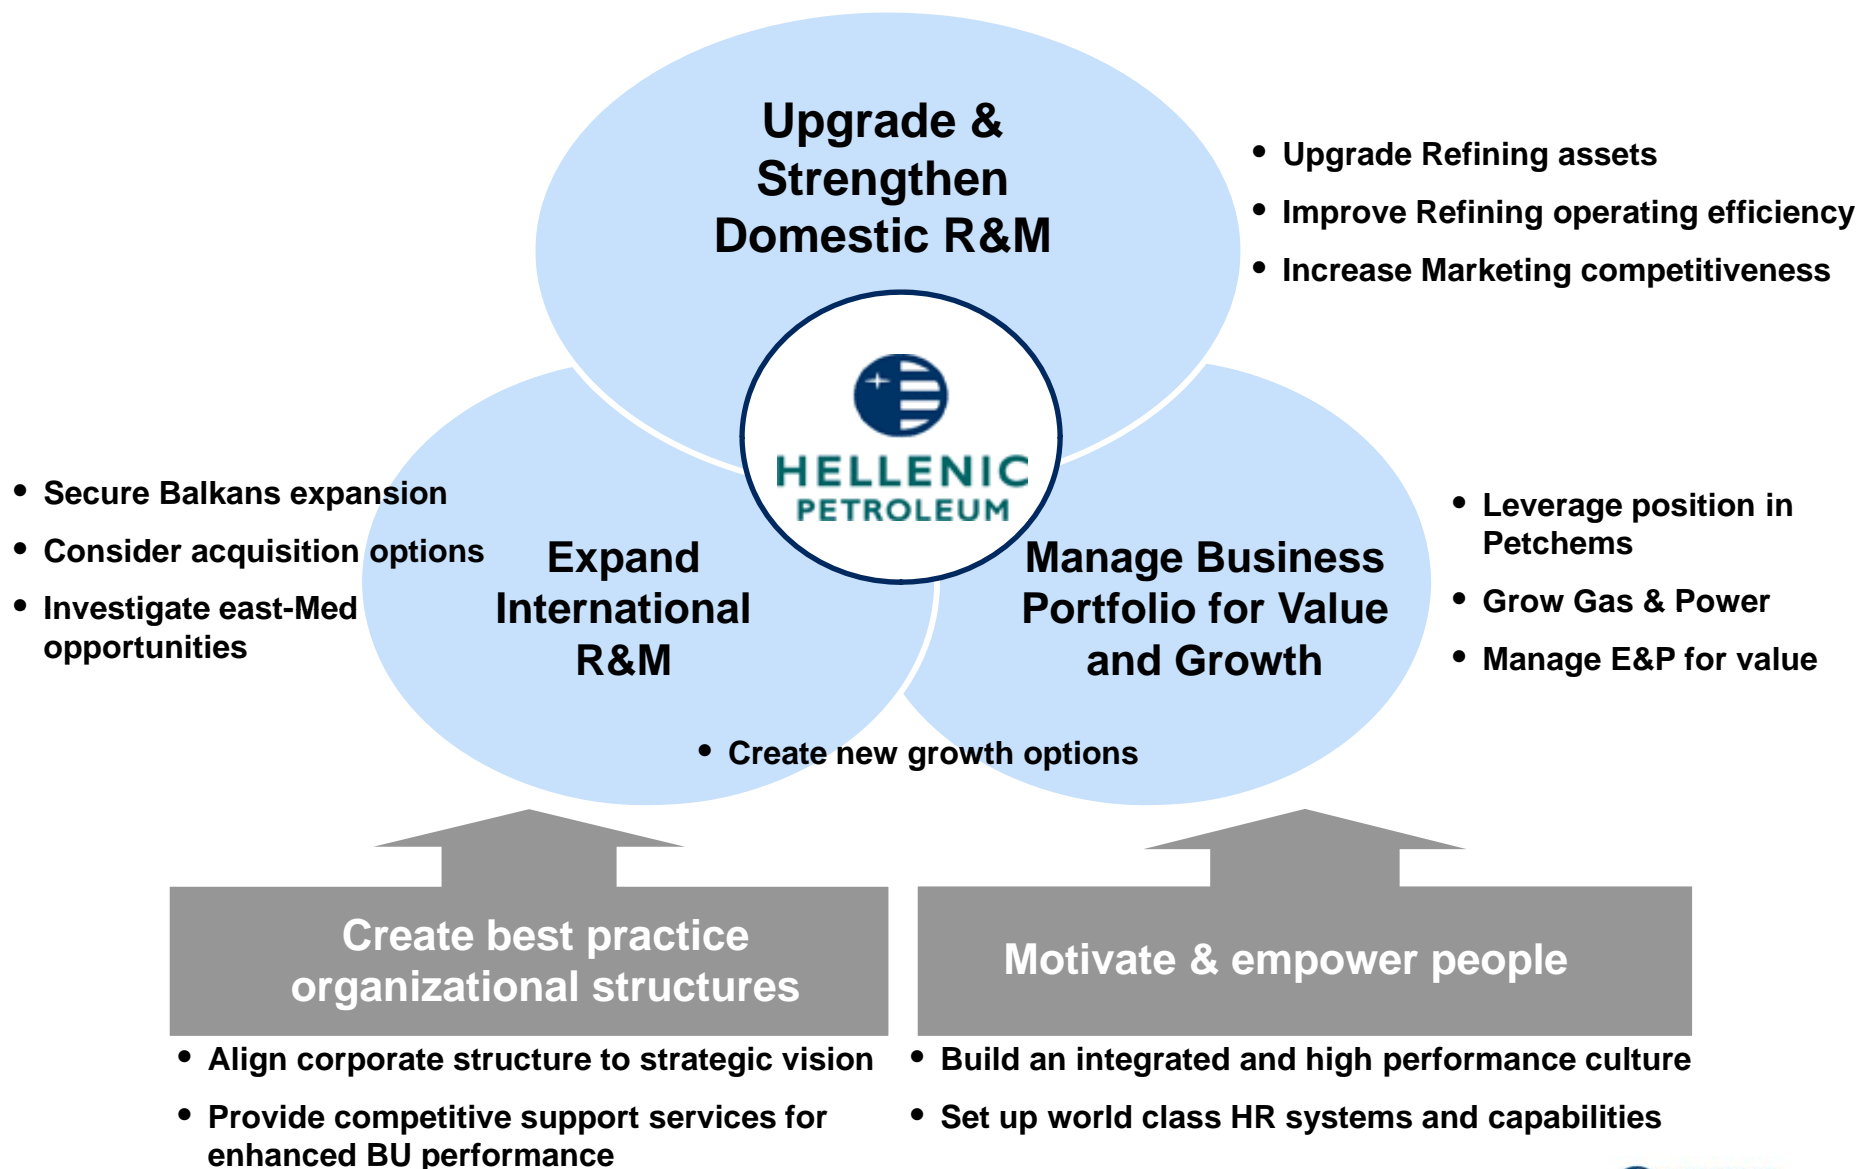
Upgrade & Strengthen Domestic R&M

• Upgrade Refining assets
• Improve Refining operating efficiency
• Increase Marketing competitiveness

HELLENIC PETROLEUM

• Secure Balkans expansion
• Consider acquisition options
• Investigate east-Med opportunities

Expand International R&M

Manage Business Portfolio for Value and Growth

• Leverage position in Petchems
• Grow Gas & Power
• Manage E&P for value

• Create new growth options

Create best practice organizational structures

Motivate & empower people

• Align corporate structure to strategic vision
• Provide competitive support services for enhanced BU performance

• Build an integrated and high performance culture
• Set up world class HR systems and capabilities